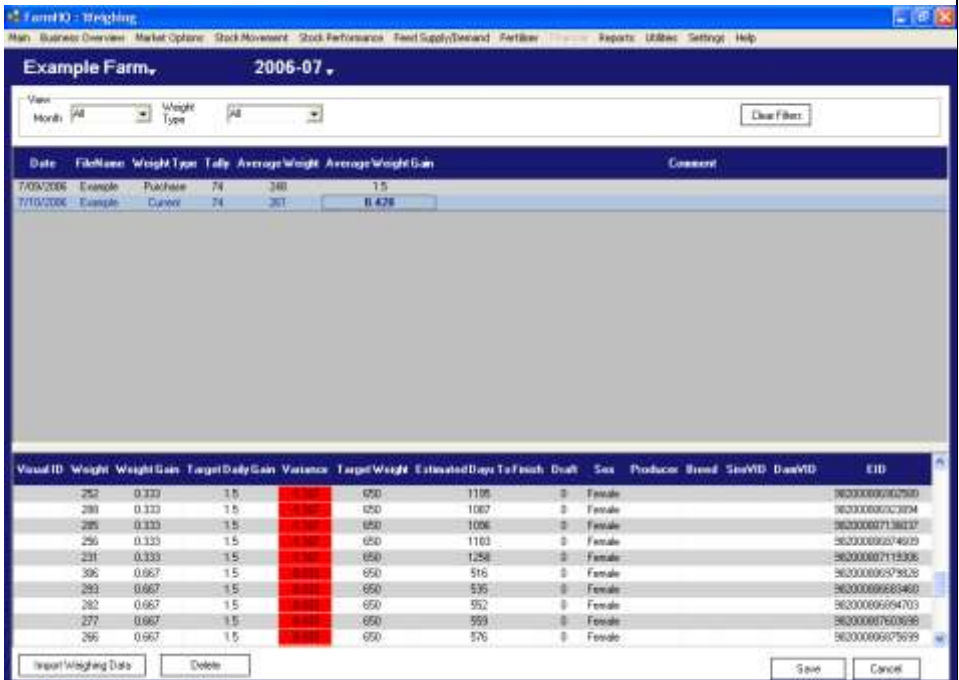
FarmIQ : Weighing

Main Business Overview Market Options Stock Movement Stock Performance Feed Supply/Demand Fertiliser Finance Reports Utilities Settings Help

Example Farm 2006-07

View
Month All
Weight Type All
Clear Filters

| Date | FileName | Weight Type | Tally | Average Weight | Average Weight Gain | Comment |
|---|---|---|---|---|---|---|
| 7/09/2006 | Example | Purchase | 74 | 248 | 1.5 | |
| 7/10/2006 | Example | Current | 74 | 261 | 0.428 | |

| Visual ID | Weight | Weight Gain | Target Daily Gain | Variance | Target Weight | Estimated Days To Finish | Draft | Sex | Producer | Breed | SireVID | DamVID | EID |
|---|---|---|---|---|---|---|---|---|---|---|---|---|---|
| | 252 | 0.333 | 1.5 | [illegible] | 650 | 1195 | 0 | Female | | | | | 982000006062500 |
| | 288 | 0.333 | 1.5 | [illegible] | 650 | 1087 | 0 | Female | | | | | 982000006023894 |
| | 285 | 0.333 | 1.5 | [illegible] | 650 | 1096 | 0 | Female | | | | | 982000007138037 |
| | 256 | 0.333 | 1.5 | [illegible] | 650 | 1183 | 0 | Female | | | | | 982000006574939 |
| | 231 | 0.333 | 1.5 | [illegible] | 650 | 1258 | 0 | Female | | | | | 982000007119306 |
| | 306 | 0.667 | 1.5 | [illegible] | 650 | 516 | 0 | Female | | | | | 982000006579828 |
| | 293 | 0.667 | 1.5 | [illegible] | 650 | 535 | 0 | Female | | | | | 982000006683460 |
| | 282 | 0.667 | 1.5 | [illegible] | 650 | 552 | 0 | Female | | | | | 982000006694703 |
| | 277 | 0.667 | 1.5 | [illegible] | 650 | 559 | 0 | Female | | | | | 982000007603698 |
| | 266 | 0.667 | 1.5 | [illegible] | 650 | 576 | 0 | Female | | | | | 982000006075699 |

Import Weighing Data Delete Save Cancel